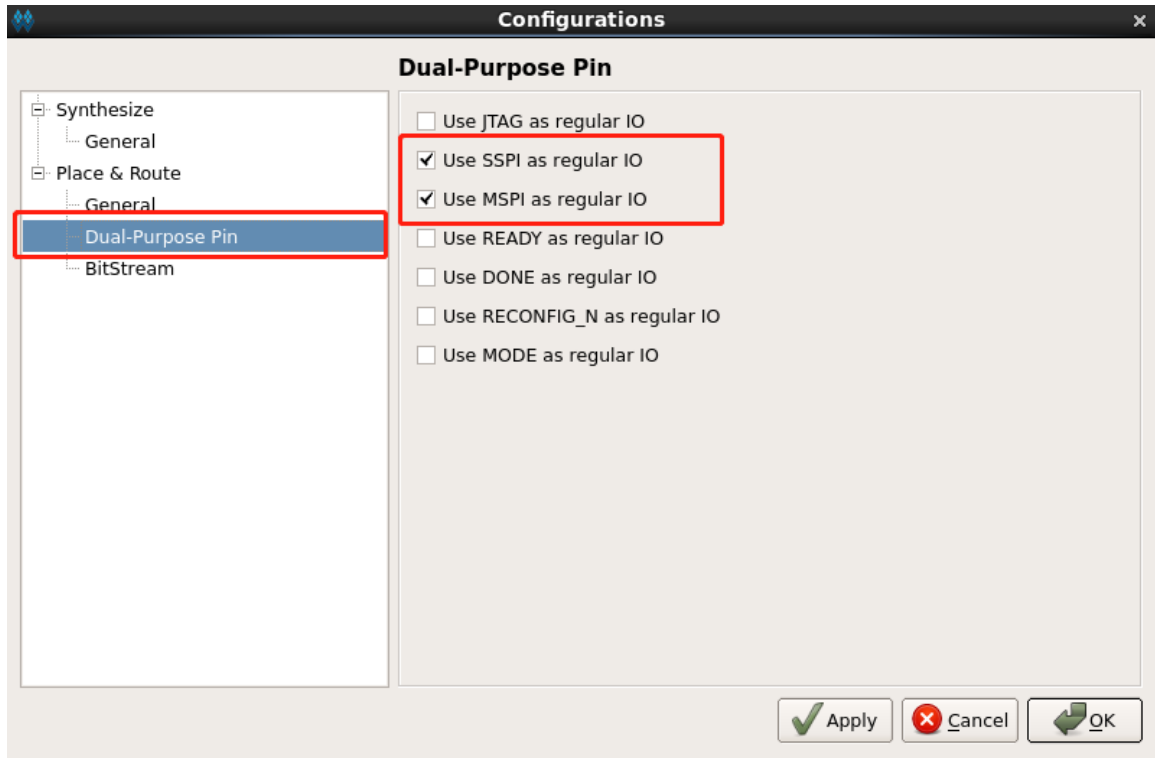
Configurations

Dual-Purpose Pin

Synthesize
General
Place & Route
General
Dual-Purpose Pin
BitStream

Use JTAG as regular IO
Use SSPI as regular IO
Use MSPI as regular IO
Use READY as regular IO
Use DONE as regular IO
Use RECONFIG_N as regular IO
Use MODE as regular IO

Apply
Cancel
OK